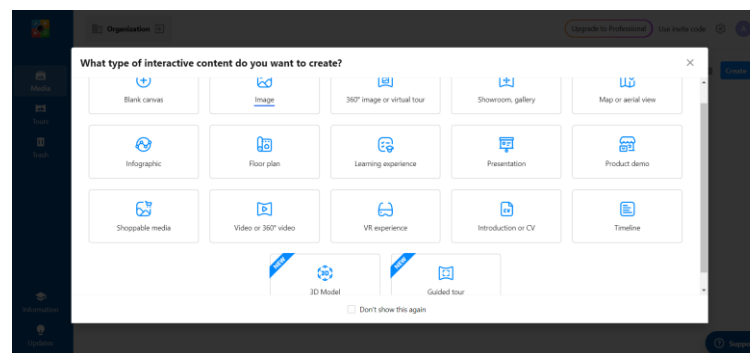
Organization

Upgrade to Professional

Use invite code

Media

Tours

Trash

Information

Updates

What type of interactive content do you want to create?

×

Blank canvas

Image

360° image or virtual tour

Showroom, gallery

Map or aerial view

Infographic

Floor plan

Learning experience

Presentation

Product demo

Shoppable media

Video or 360° video

VR experience

Introduction or CV

Timeline

NEW

3D Model

NEW

Guided tour

Don't show this again

Create

Support